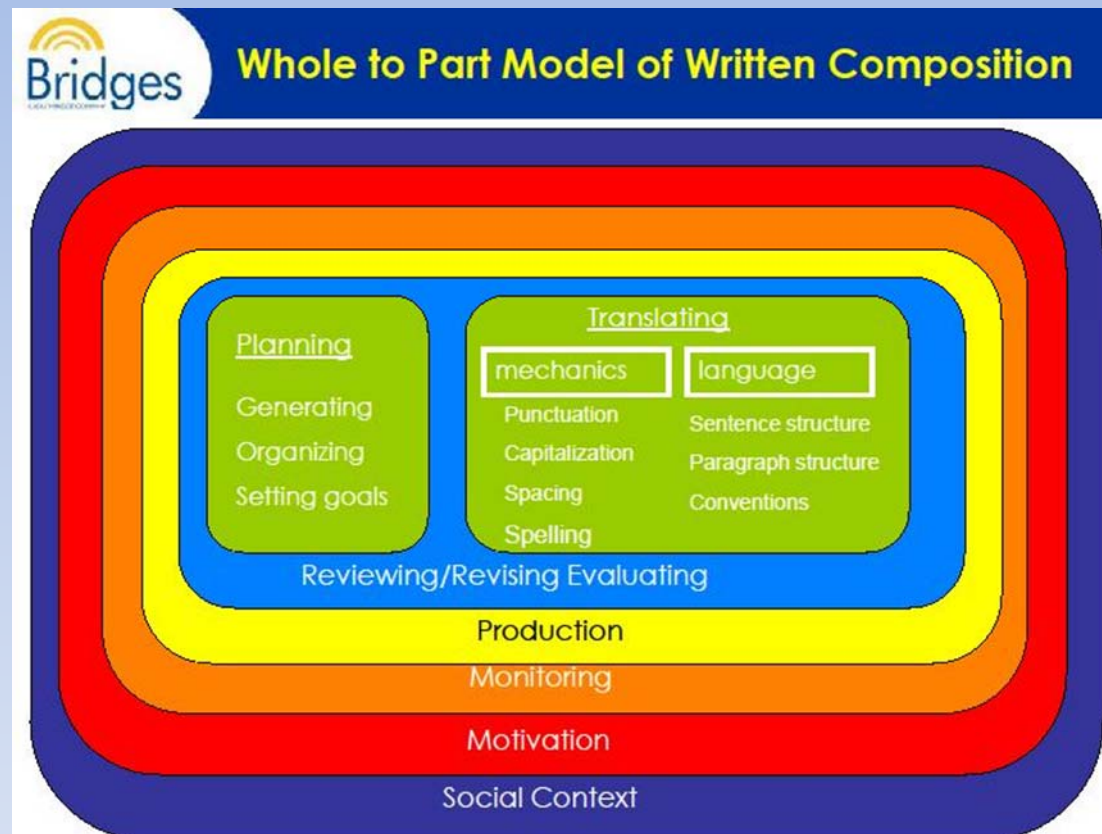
Bridges

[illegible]

Whole to Part Model of Written Composition

Planning

Generating

Organizing

Setting goals

Translating

mechanics

Punctuation

Capitalization

Spacing

Spelling

language

Sentence structure

Paragraph structure

Conventions

Reviewing/Revising Evaluating

Production

Monitoring

Motivation

Social Context